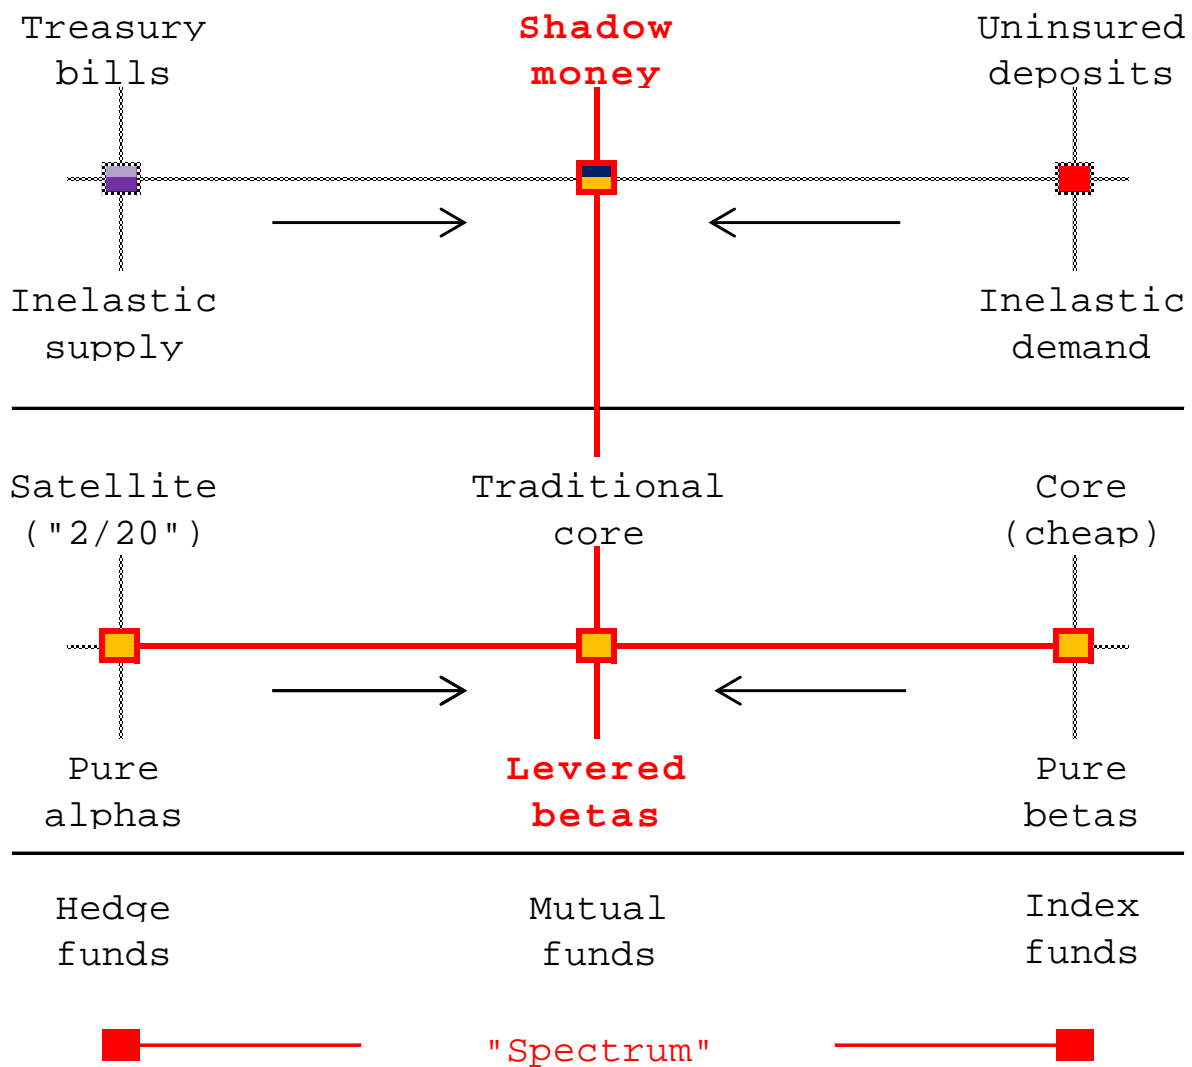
Treasury bills

Shadow money

Uninsured deposits

Inelastic supply

Inelastic demand

Satellite ("2/20")

Traditional core

Core (cheap)

Pure alphas

Levered betas

Pure betas

Hedge funds

Mutual funds

Index funds

"Spectrum"